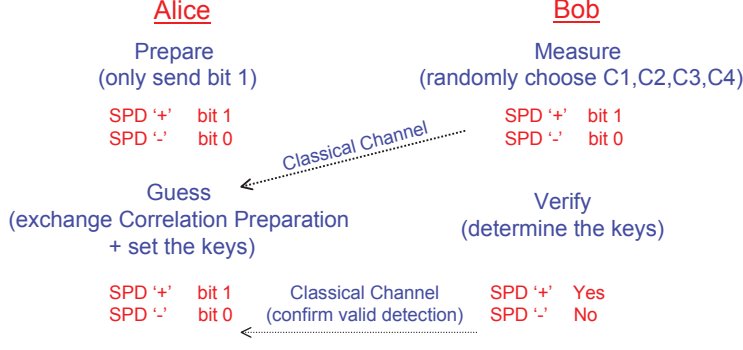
Alice

Bob

Prepare
(only send bit 1)

Measure
(randomly choose C1,C2,C3,C4)

SPD '+' bit 1
SPD '-' bit 0

SPD '+' bit 1
SPD '-' bit 0

Classical Channel

Guess
(exchange Correlation Preparation + set the keys)

Verify
(determine the keys)

SPD '+' bit 1
SPD '-' bit 0

Classical Channel
(confirm valid detection)

SPD '+' Yes
SPD '-' No